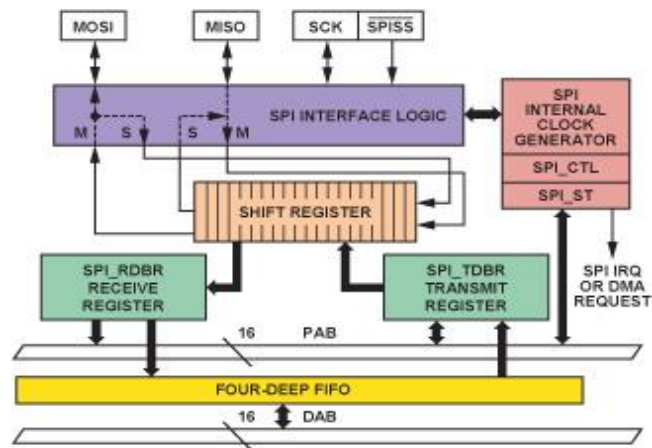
MOSI

MISO

SCK

$\overline{\text{SPISS}}$

M

S

S

M

SPI INTERFACE LOGIC

SPI INTERNAL CLOCK GENERATOR

SPI_CTL

SPI_ST

SHIFT REGISTER

SPI_RDBR RECEIVE REGISTER

SPI_TDBR TRANSMIT REGISTER

SPI IRQ OR DMA REQUEST

16

PAB

FOUR-DEEP FIFO

16

DAB